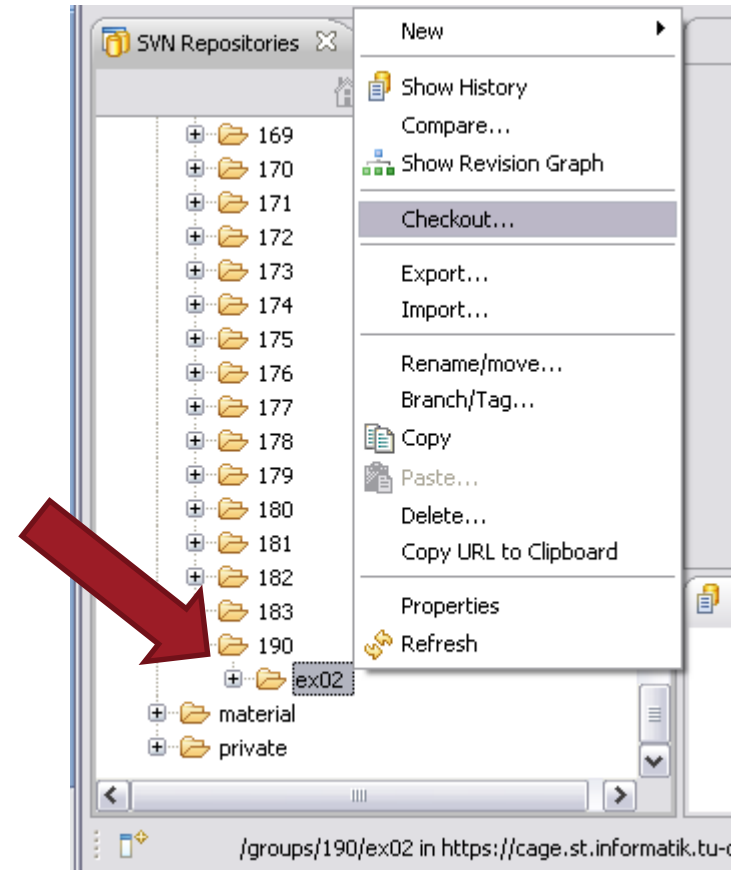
SVN Repositories

169
170
171
172
173
174
175
176
177
178
179
180
181
182
183
190
ex02
material
private

New
Show History
Compare...
Show Revision Graph
Checkout...
Export...
Import...
Rename/move...
Branch/Tag...
Copy
Paste...
Delete...
Copy URL to Clipboard
Properties
Refresh

/groups/190/ex02 in https://cage.st.informatik.tu-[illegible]